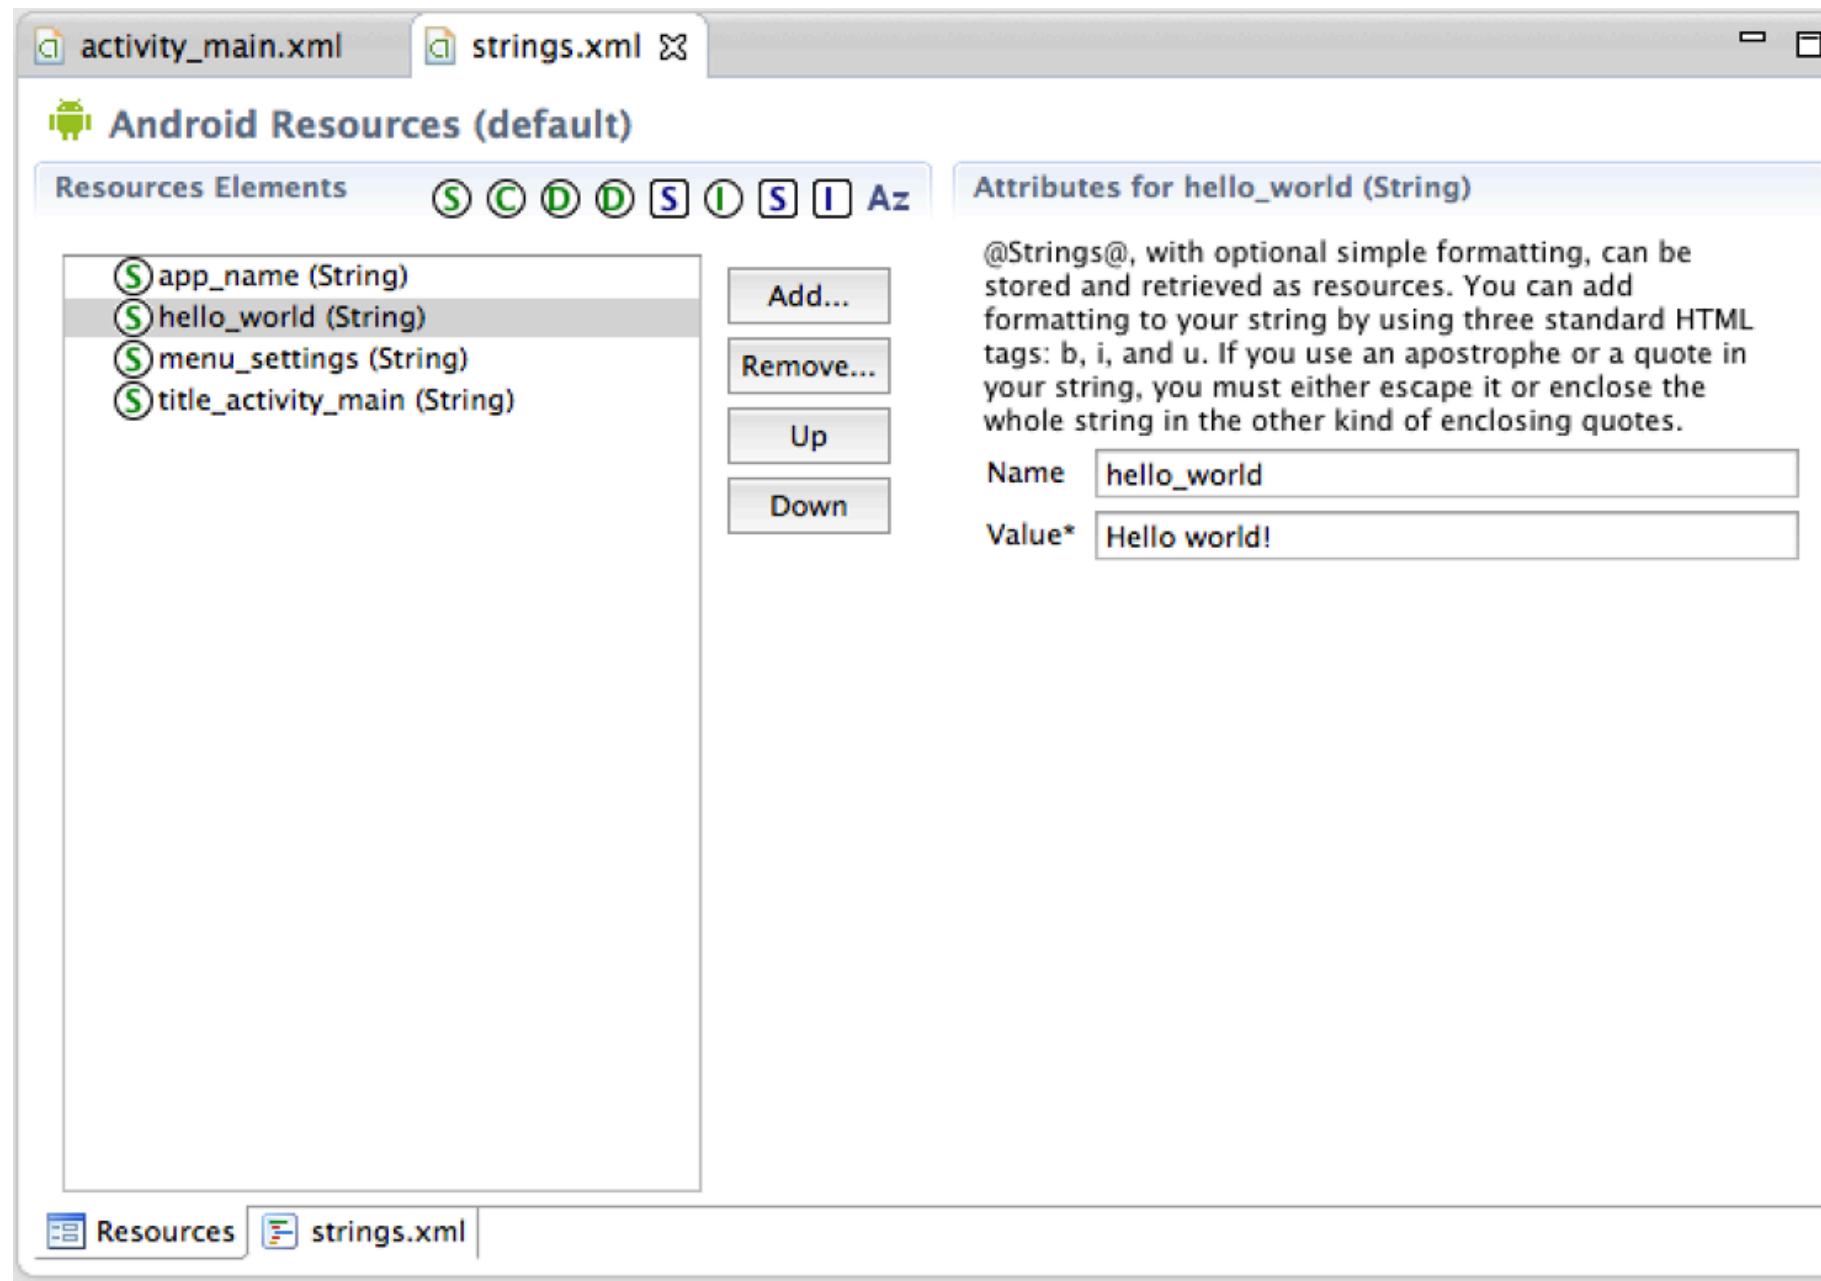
activity_main.xml strings.xml

Android Resources (default)

Resources Elements S C D D S I S I Az

S app_name (String)
S hello_world (String)
S menu_settings (String)
S title_activity_main (String)

Add...
Remove...
Up
Down

Attributes for hello_world (String)

@Strings@, with optional simple formatting, can be stored and retrieved as resources. You can add formatting to your string by using three standard HTML tags: b, i, and u. If you use an apostrophe or a quote in your string, you must either escape it or enclose the whole string in the other kind of enclosing quotes.

Name hello_world
Value* Hello world!

Resources strings.xml